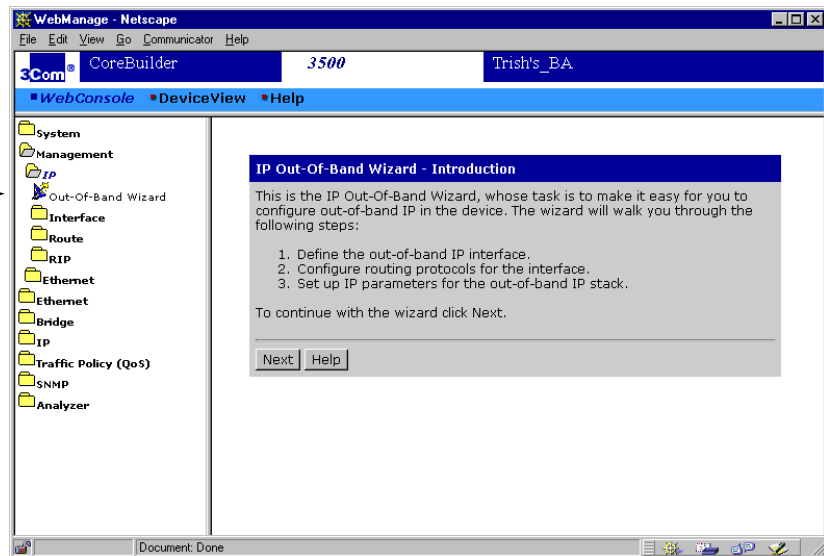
WebManage - Netscape

File Edit View Go Communicator Help

3Com CoreBuilder 3500 Trish's_BA

WebConsole DeviceView Help

System
Management
IP
Out-Of-Band Wizard
Interface
Route
RIP
Ethernet
Ethernet
Bridge
IP
Traffic Policy (QoS)
SNMP
Analyzer

IP Out-Of-Band Wizard - Introduction

This is the IP Out-Of-Band Wizard, whose task is to make it easy for you to configure out-of-band IP in the device. The wizard will walk you through the following steps:

1. Define the out-of-band IP interface.
2. Configure routing protocols for the interface.
3. Set up IP parameters for the out-of-band IP stack.

To continue with the wizard click Next.

Next Help

Document: Done